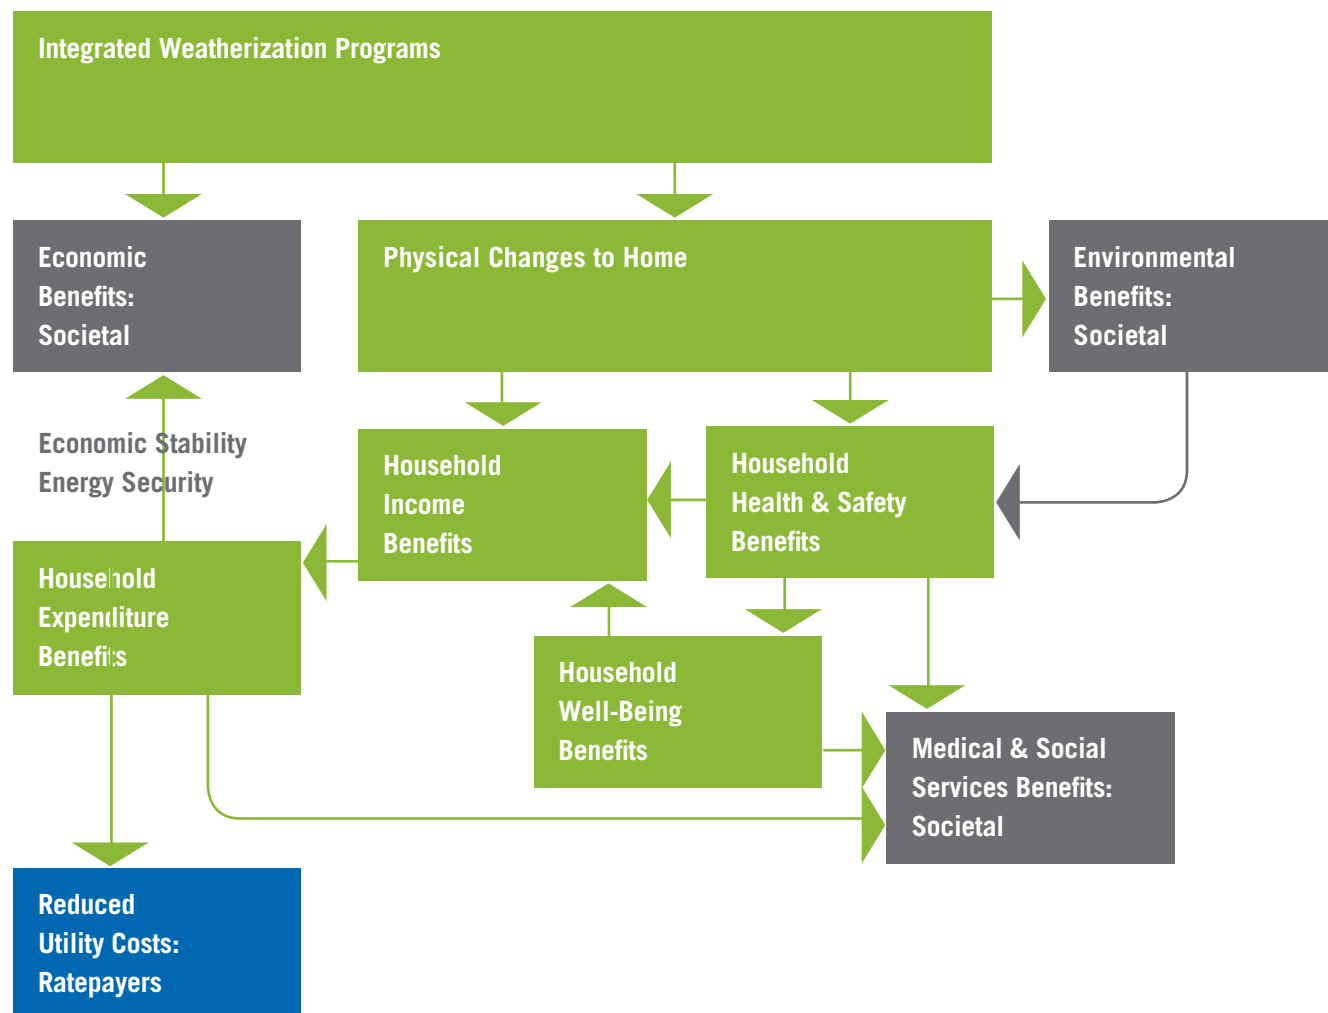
Integrated Weatherization Programs

Economic Benefits: Societal

Physical Changes to Home

Environmental Benefits: Societal

Economic Stability
Energy Security

Household Income Benefits

Household Health & Safety Benefits

Household Expenditure Benefits

Household Well-Being Benefits

Medical & Social Services Benefits: Societal

Reduced Utility Costs: Ratepayers